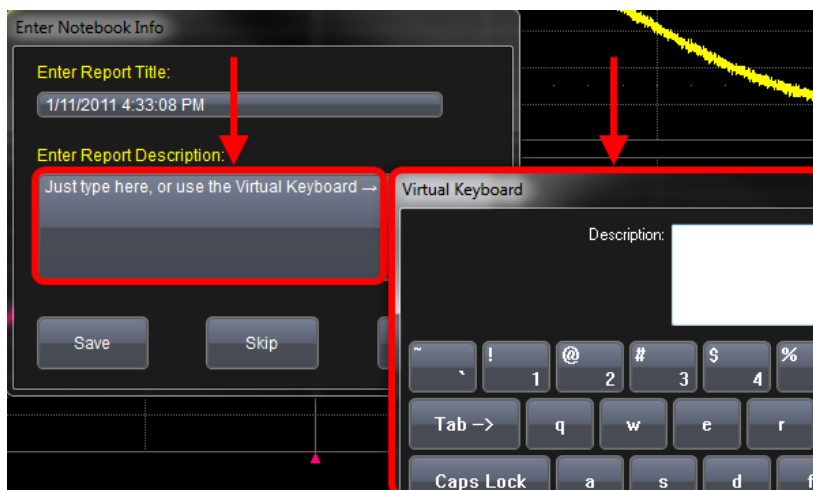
Enter Notebook Info

Enter Report Title:

1/11/2011 4:33:08 PM

Enter Report Description:

Just type here, or use the Virtual Keyboard →

Save

Skip

Virtual Keyboard

Description:

~ `

! 1

@ 2

# 3

$ 4

%

Tab -->

q

w

e

r

Caps Lock

a

s

d

f